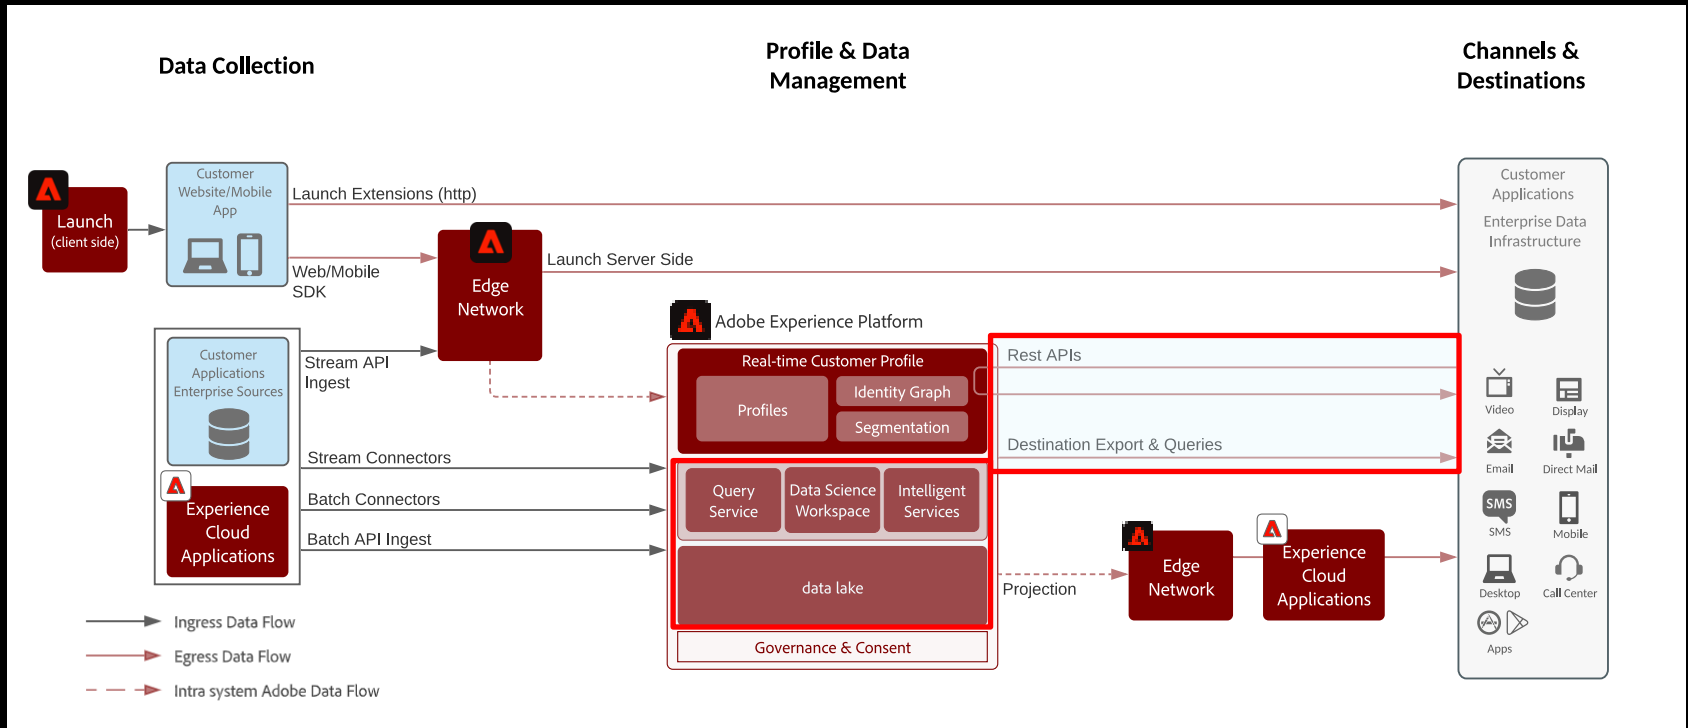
Data Collection

Profile & Data Management

Channels & Destinations

Launch (client side)

Customer Website/Mobile App

Launch Extensions (http)

Web/Mobile SDK

Edge Network

Launch Server Side

Customer Applications Enterprise Data Infrastructure

Customer Applications Enterprise Sources

Stream API Ingest

Adobe Experience Platform

Real-time Customer Profile

Profiles

Identity Graph

Segmentation

Rest APIs

Destination Export & Queries

Stream Connectors

Batch Connectors

Batch API Ingest

Experience Cloud Applications

Query Service

Data Science Workspace

Intelligent Services

data lake

Governance & Consent

Projection

Edge Network

Experience Cloud Applications

Video

Display

Email

Direct Mail

SMS

SMS

Mobile

Desktop

Call Center

Apps

Ingress Data Flow

Egress Data Flow

Intra system Adobe Data Flow